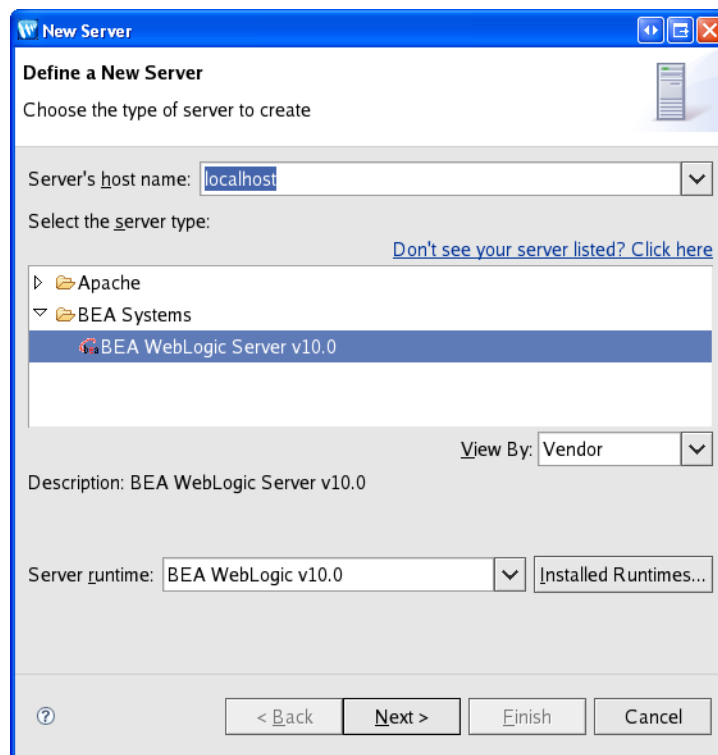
New Server

Define a New Server

Choose the type of server to create

Server's host name: localhost

Select the server type:

Don't see your server listed? Click here

Apache

BEA Systems

BEA WebLogic Server v10.0

View By: Vendor

Description: BEA WebLogic Server v10.0

Server runtime: BEA WebLogic v10.0

Installed Runtimes...

?

< Back

Next >

Finish

Cancel